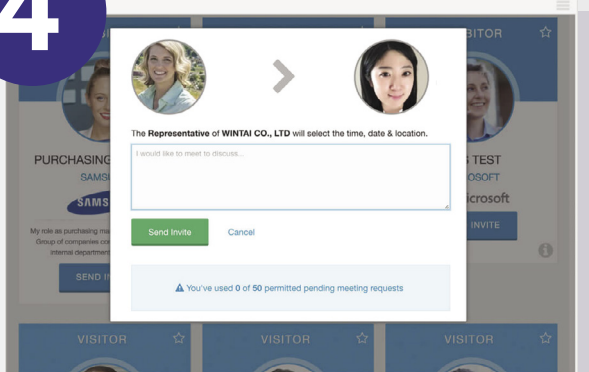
4

VISITOR

PURCHASING

SAMS

SAMS

My role as purchasing ma Group of companies cor internal department

SEND IN

The Representative of WINTAI CO., LTD will select the time, date & location.

I would like to meet to discuss...

Send Invite

Cancel

You've used 0 of 50 permitted pending meeting requests

SITOR

S TEST

OSOFT

icrosoft

INVITE

VISITOR

VISITOR

VISITOR